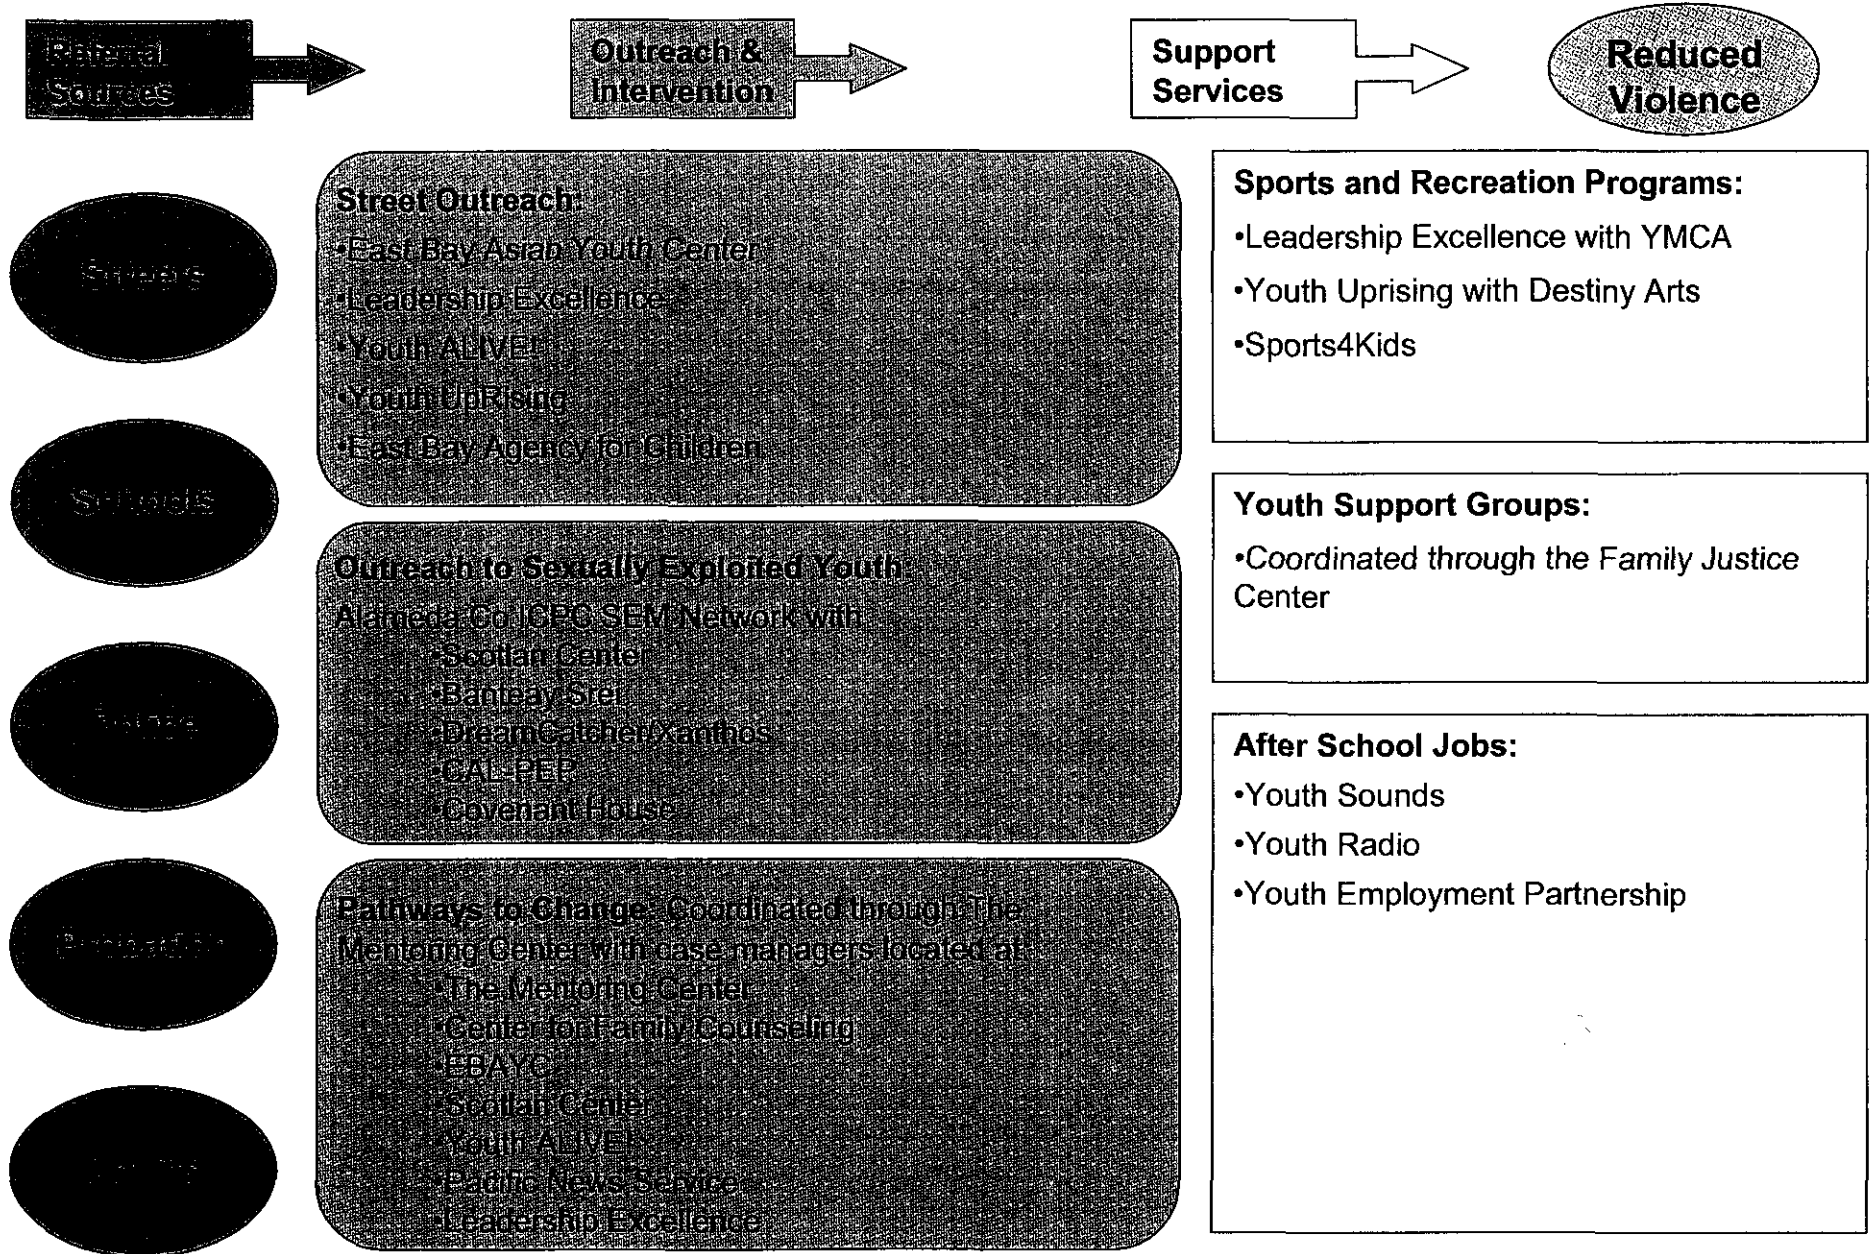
Referral Sources

Outreach & Intervention

Support Services

Reduced Violence

Streets

Schools

Friends

Probation

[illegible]

Street Outreach:
•East Bay Asian Youth Center
•Leadership Excellence
•Youth ALIVE!
•Youth UpRising
•East Bay Agency for Children

Outreach to Sexually Exploited Youth:
Alameda Co ICPC SEM Network with:
•Scotlan Center
•Banteay Srei
•DreamCatcher/Xanthos
•CAL-PEP
•Covenant House

Pathways to Change: Coordinated through The Mentoring Center with case managers located at:
•The Mentoring Center
•Center for Family Counseling
•EBAYC
•Scotlan Center
•Youth ALIVE!
•Pacific News Service
•Leadership Excellence

Sports and Recreation Programs:
•Leadership Excellence with YMCA
•Youth Uprising with Destiny Arts
•Sports4Kids

Youth Support Groups:
•Coordinated through the Family Justice Center

After School Jobs:
•Youth Sounds
•Youth Radio
•Youth Employment Partnership